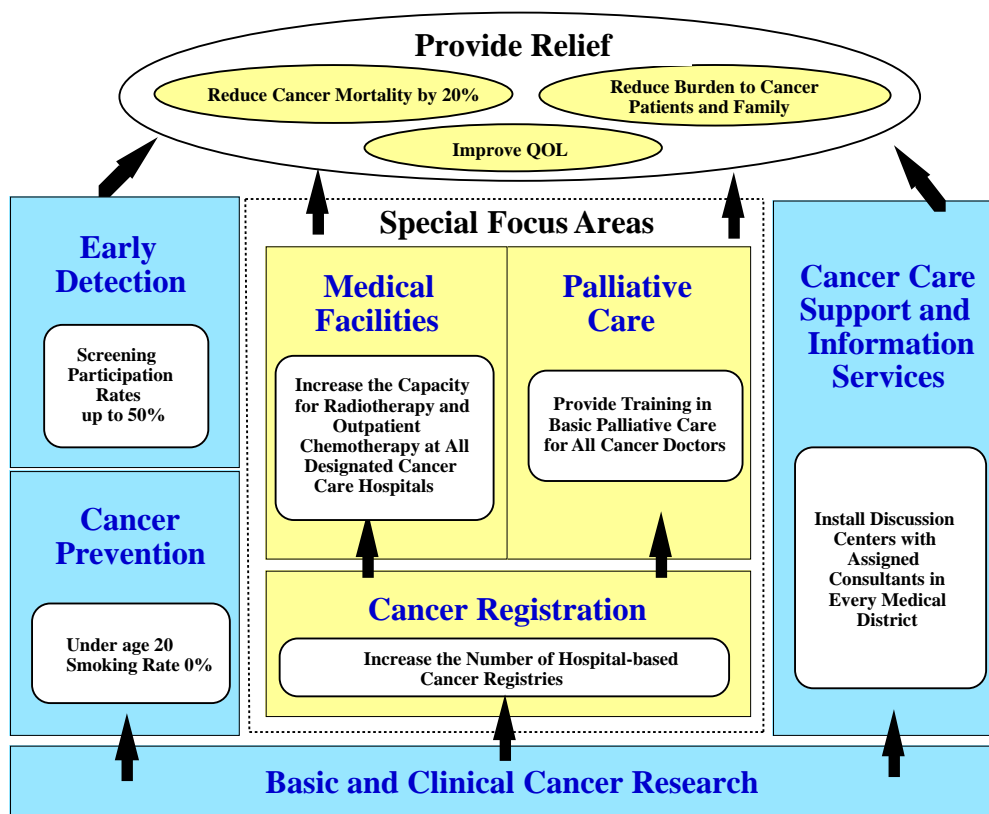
Provide Relief

Reduce Cancer Mortality by 20%

Reduce Burden to Cancer Patients and Family

Improve QOL

Early Detection

Screening Participation Rates up to 50%

Cancer Prevention

Under age 20 Smoking Rate 0%

Special Focus Areas

Medical Facilities

Increase the Capacity for Radiotherapy and Outpatient Chemotherapy at All Designated Cancer Care Hospitals

Palliative Care

Provide Training in Basic Palliative Care for All Cancer Doctors

Cancer Registration

Increase the Number of Hospital-based Cancer Registries

Cancer Care Support and Information Services

Install Discussion Centers with Assigned Consultants in Every Medical District

Basic and Clinical Cancer Research